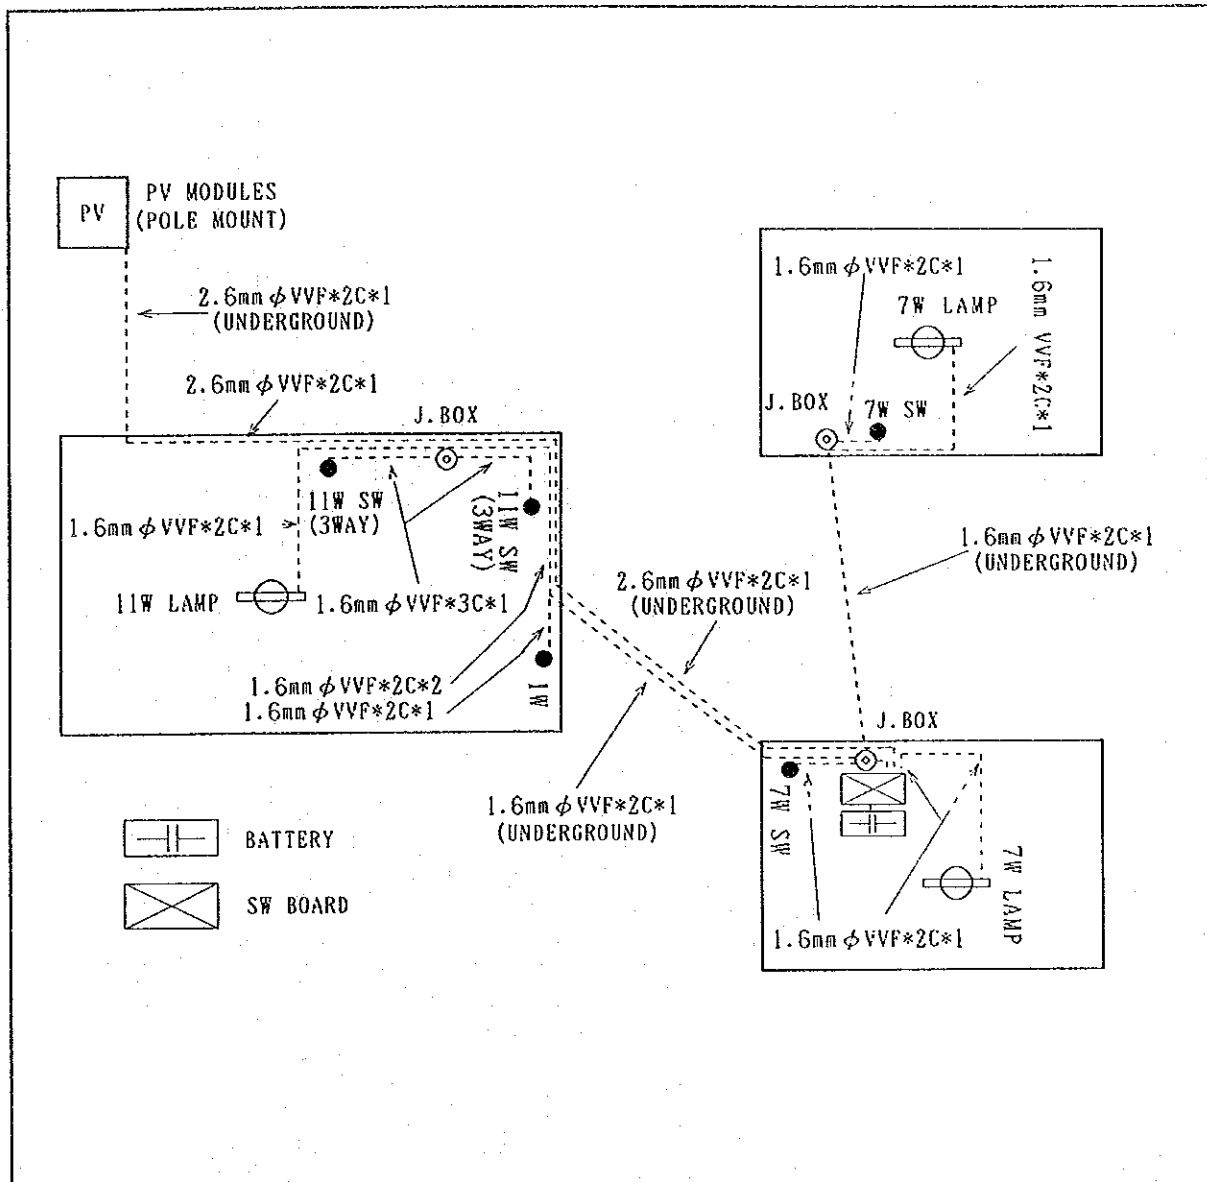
PV

PV MODULES (POLE MOUNT)

2.6mm $\phi$ VVF*2C*1 (UNDERGROUND)

2.6mm $\phi$ VVF*2C*1

J.BOX

11W SW (3WAY)

11W SW (3WAY)

1.6mm $\phi$ VVF*2C*1

11W LAMP

1.6mm $\phi$ VVF*3C*1

1.6mm $\phi$ VVF*2C*2

1.6mm $\phi$ VVF*2C*1

1W

1.6mm $\phi$ VVF*2C*1

1.6mm VVF*2C*1

7W LAMP

J.BOX

7W SW

1.6mm $\phi$ VVF*2C*1 (UNDERGROUND)

2.6mm $\phi$ VVF*2C*1 (UNDERGROUND)

1.6mm $\phi$ VVF*2C*1 (UNDERGROUND)

J.BOX

7W SW

7W LAMP

1.6mm $\phi$ VVF*2C*1

BATTERY

SW BOARD